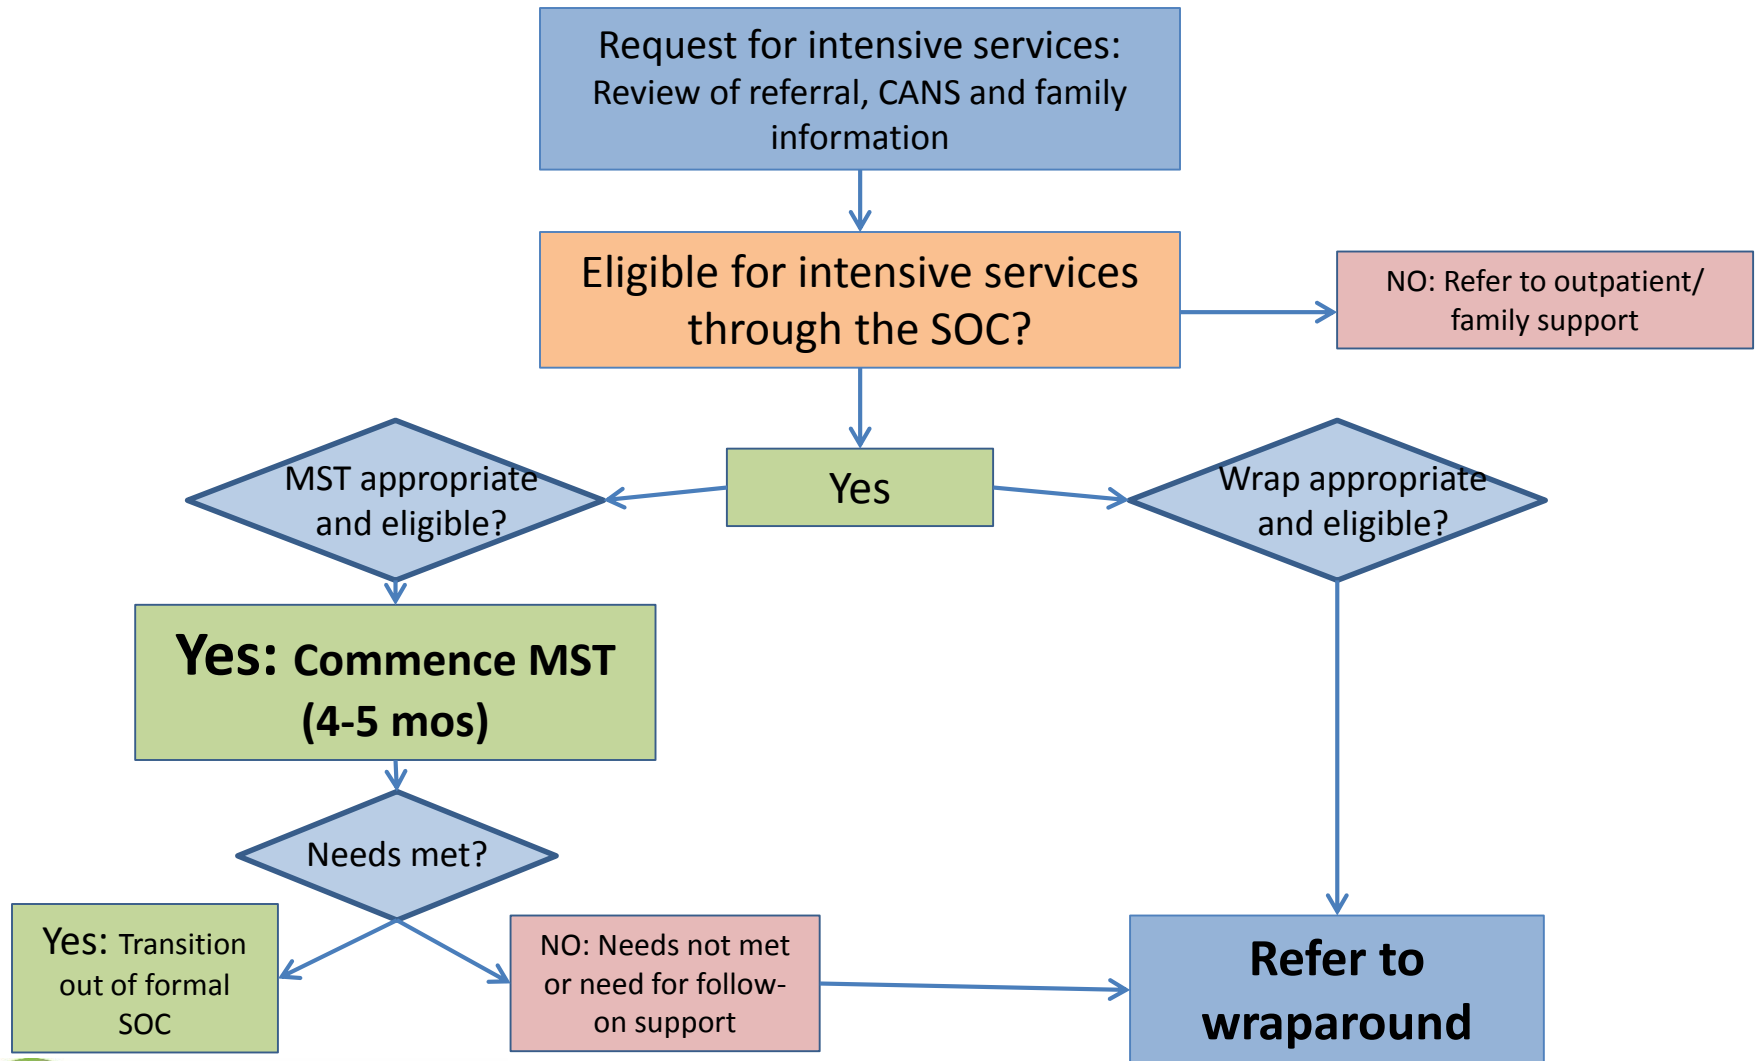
Request for intensive services:
Review of referral, CANS and family information

Eligible for intensive services through the SOC?

NO: Refer to outpatient/ family support

Yes

MST appropriate and eligible?

Wrap appropriate and eligible?

Yes: Commence MST (4-5 mos)

Needs met?

Yes: Transition out of formal SOC

NO: Needs not met or need for follow-on support

Refer to wraparound